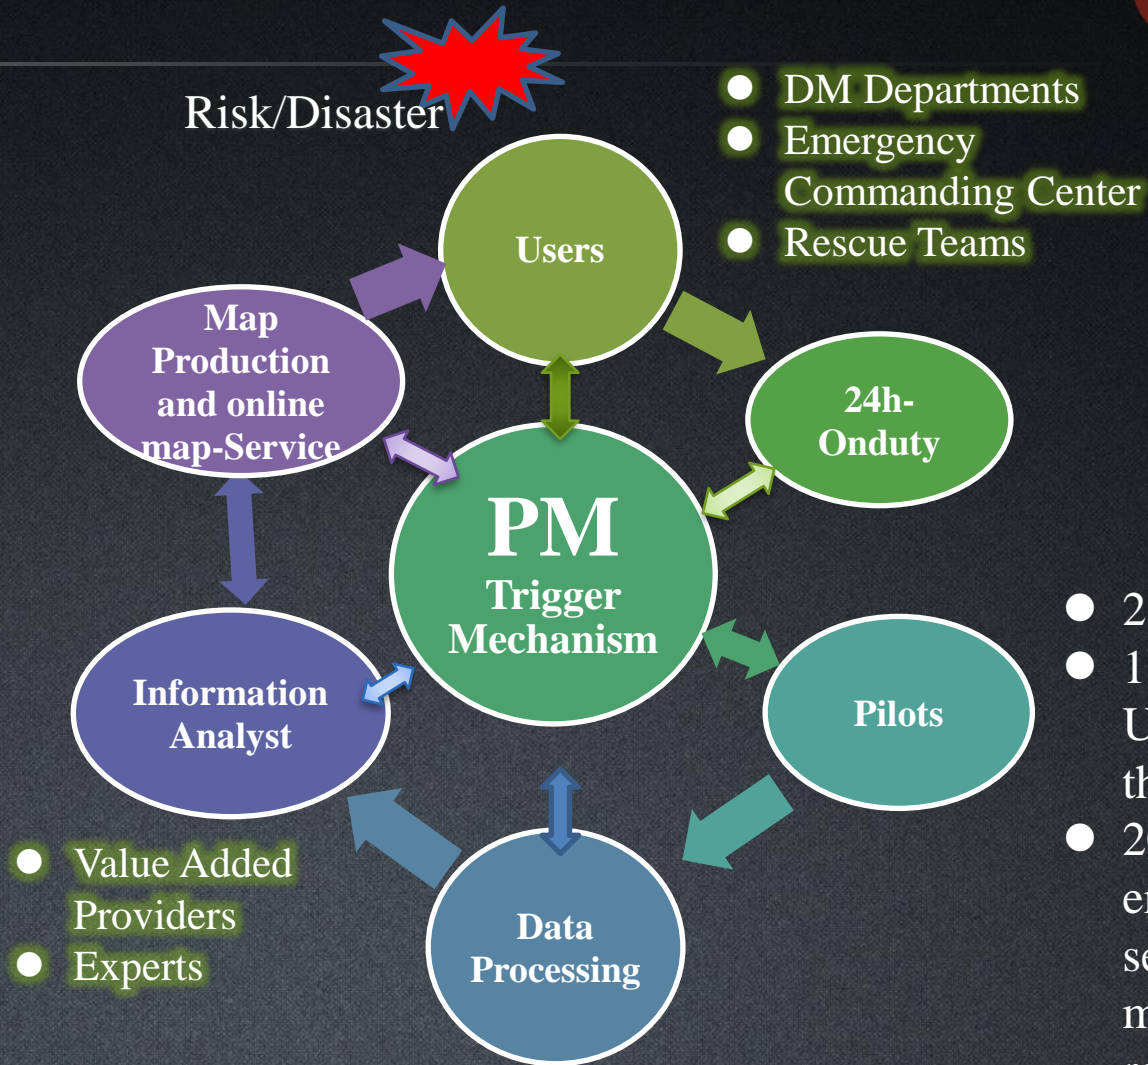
Risk/Disaster

DM Departments
Emergency Commanding Center
Rescue Teams

Users

Map Production and online map-Service

24h-Onduty

PM
Trigger Mechanism

Information Analyst

Pilots

Data Processing

Value Added Providers
Experts

2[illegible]
1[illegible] U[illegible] th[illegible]
2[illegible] e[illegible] s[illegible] m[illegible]